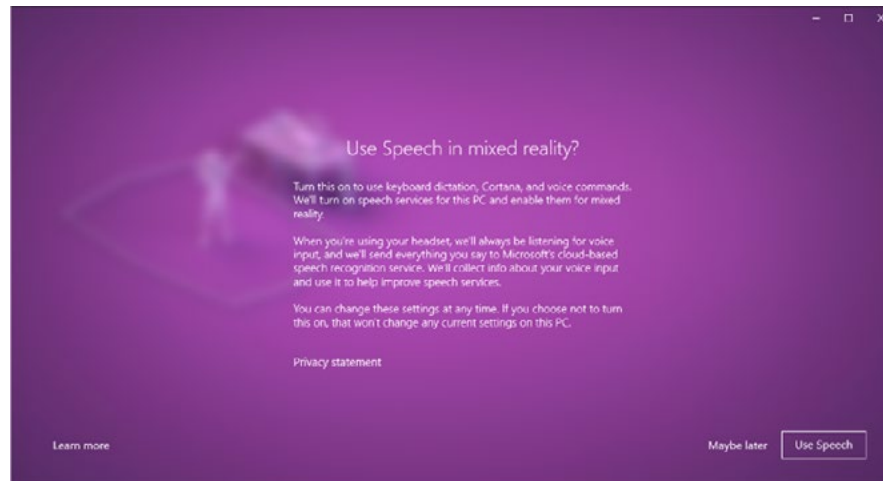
Use Speech in mixed reality?

Turn this on to use keyboard dictation, Cortana, and voice commands. We'll turn on speech services for this PC and enable them for mixed reality.

When you're using your headset, we'll always be listening for voice input, and we'll send everything you say to Microsoft's cloud-based speech recognition service. We'll collect info about your voice input and use it to help improve speech services.

You can change these settings at any time. If you choose not to turn this on, that won't change any current settings on this PC.

Privacy statement

Learn more

Maybe later

Use Speech